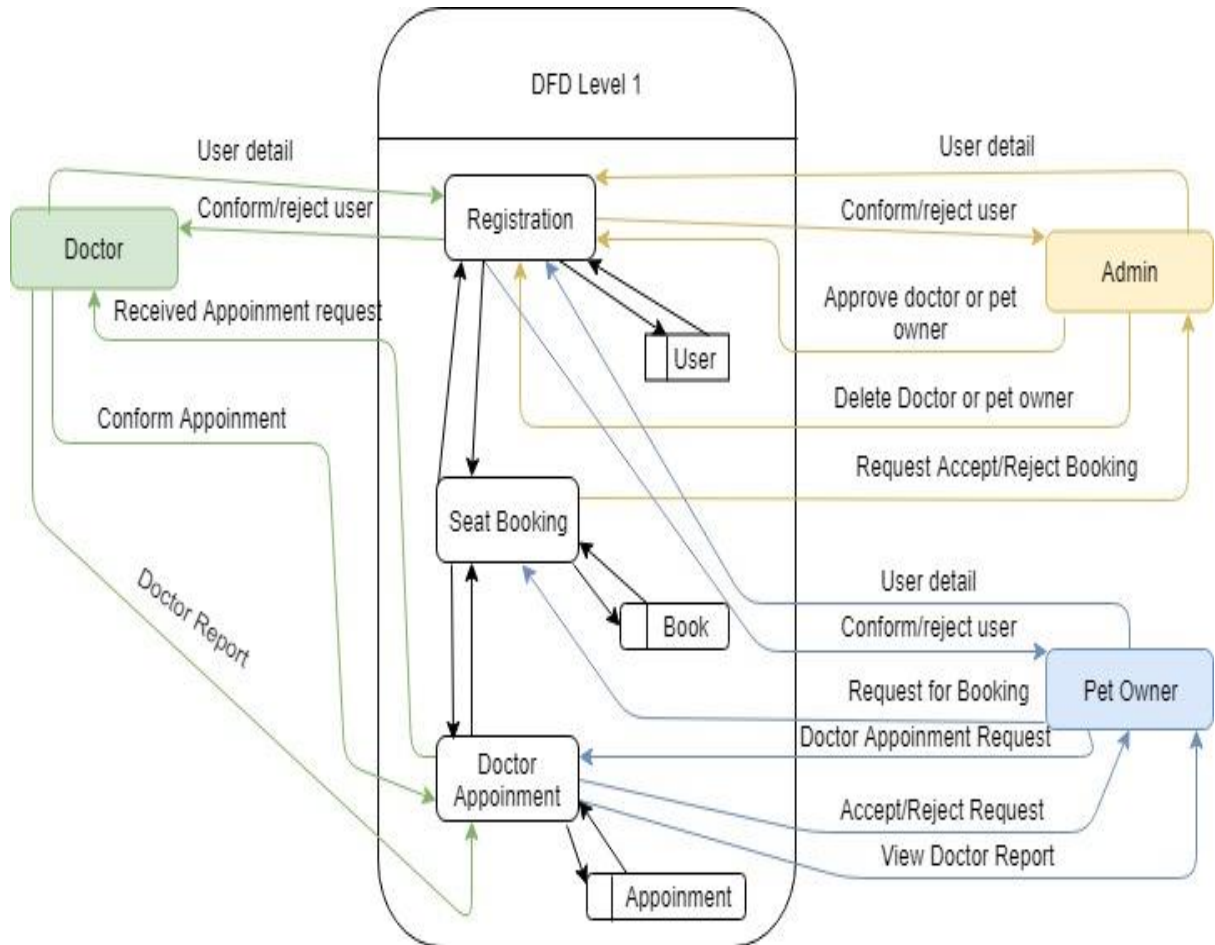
DFD Level 1

User detail

Conform/reject user

Doctor

Registration

User detail

Conform/reject user

Admin

Received Appoinment request

Approve doctor or pet owner

User

Delete Doctor or pet owner

Conform Appoinment

Request Accept/Reject Booking

Seat Booking

Doctor Report

User detail

Book

Conform/reject user

Request for Booking

Pet Owner

Doctor Appoinment Request

Doctor Appoinment

Accept/Reject Request

View Doctor Report

Appoinment